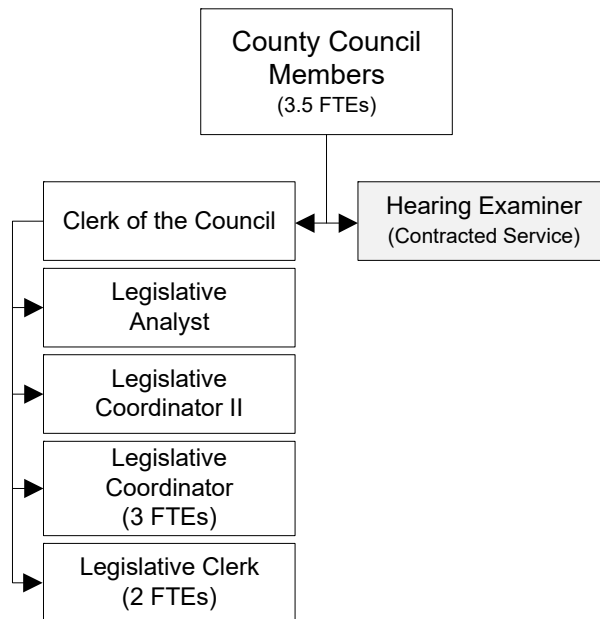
County Council Members
(3.5 FTEs)

Clerk of the Council

Hearing Examiner
(Contracted Service)

Legislative Analyst

Legislative Coordinator II

Legislative Coordinator
(3 FTEs)

Legislative Clerk
(2 FTEs)